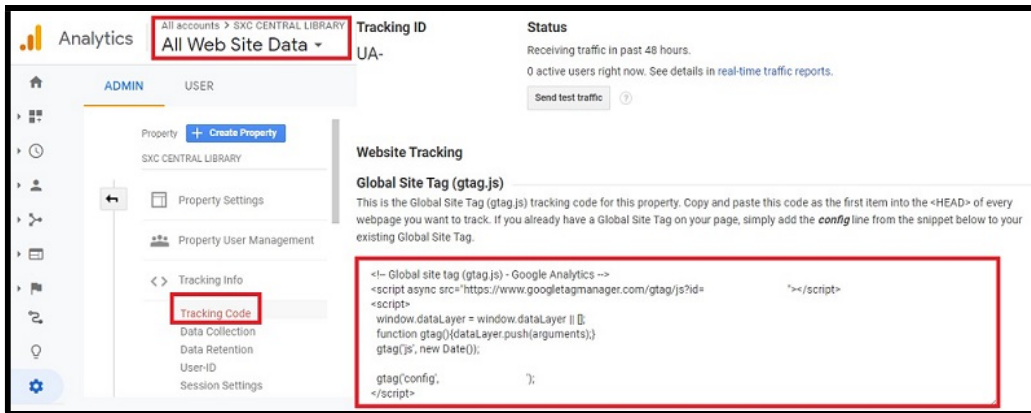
Analytics

All accounts > SXC CENTRAL LIBRARY
All Web Site Data ▾

ADMIN USER

Property + Create Property
SXC CENTRAL LIBRARY

Property Settings

Property User Management

<> Tracking Info

Tracking Code
Data Collection
Data Retention
User-ID
Session Settings

Tracking ID
UA-

Status
Receiving traffic in past 48 hours.
0 active users right now. See details in real-time traffic reports.
Send test traffic

Website Tracking

Global Site Tag (gtag.js)
This is the Global Site Tag (gtag.js) tracking code for this property. Copy and paste this code as the first item into the <HEAD> of every webpage you want to track. If you already have a Global Site Tag on your page, simply add the config line from the snippet below to your existing Global Site Tag.

<!-- Global site tag (gtag.js) - Google Analytics -->
<script async src="https://www.googletagmanager.com/gtag/js?id= "></script>
<script>
window.dataLayer = window.dataLayer || [];
function gtag(){dataLayer.push(arguments);}
gtag('js', new Date());

gtag('config', ');
</script>